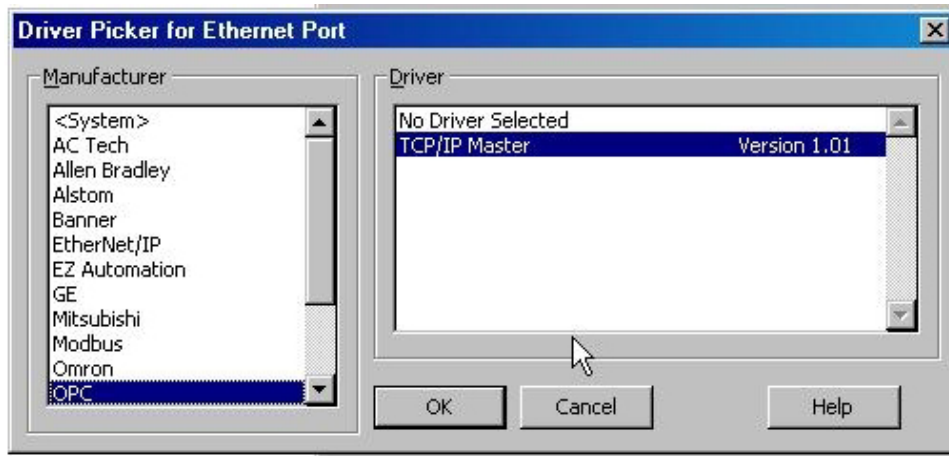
Driver Picker for Ethernet Port

Manufacturer

<System>
AC Tech
Allen Bradley
Alstom
Banner
EtherNet/IP
EZ Automation
GE
Mitsubishi
Modbus
Omron
OPC

Driver

No Driver Selected
TCP/IP Master Version 1.01

OK
Cancel
Help